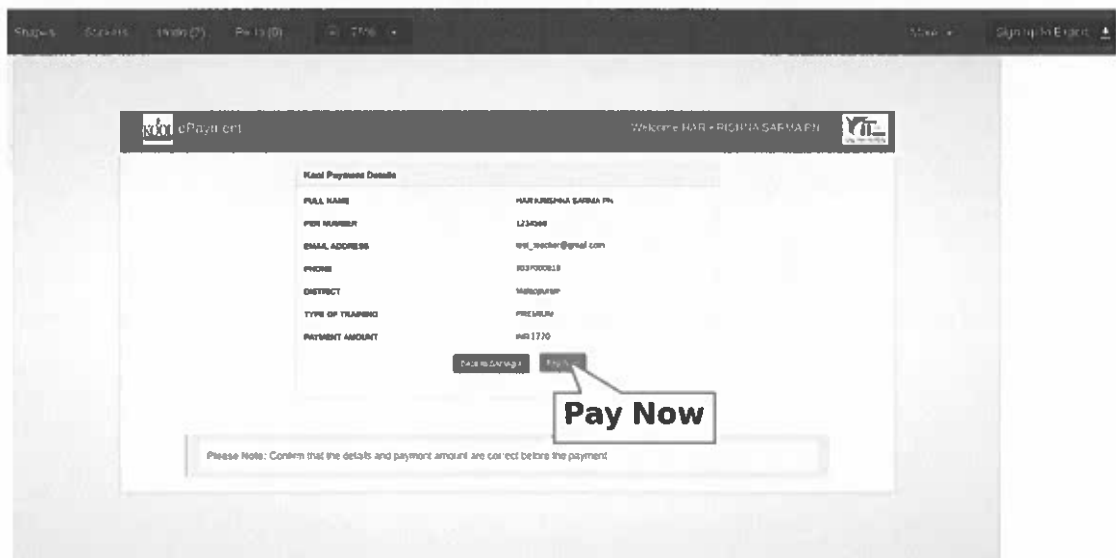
Shapes Stickers Undo (7) Redo (0) 775%

More Sign up to Export

ePayment

Welcome HARIKRISHNA SARMA PN

Kool Payment Details

| | |
|---|---|
| FULL NAME | HARIKRISHNA SARMA PN |
| PEN NUMBER | 1234568 |
| EMAIL ADDRESS | test_teacher@gmail.com |
| PHONE | 9037000818 |
| DISTRICT | Malappuram |
| TYPE OF TRAINING | PREMIUM |
| PAYMENT AMOUNT | INR 1770 |

Back to Edit Page Pay Now

Pay Now

Please Note: Confirm that the details and payment amount are correct before the payment